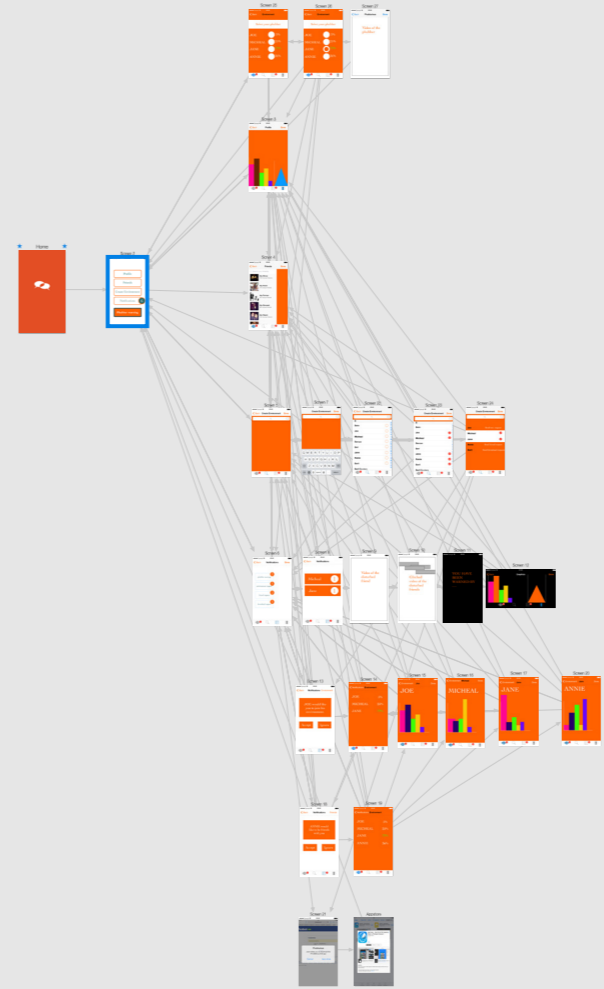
Home

Screen 1

Screen 26

Screen 25

Screen 27

Screen 3

Screen 4

Screen 7

Screen 2

Screen 22

Screen 23

Screen 24

Screen 5

Screen 6

Screen 8

Screen 10

Screen 11

Screen 13

Screen 12

Screen 14

Screen 15

Screen 16

Screen 17

Screen 20

JOE

MICHEAL

JANE

ANNIE

Screen 18

Screen 19

Screen 21

Appstore